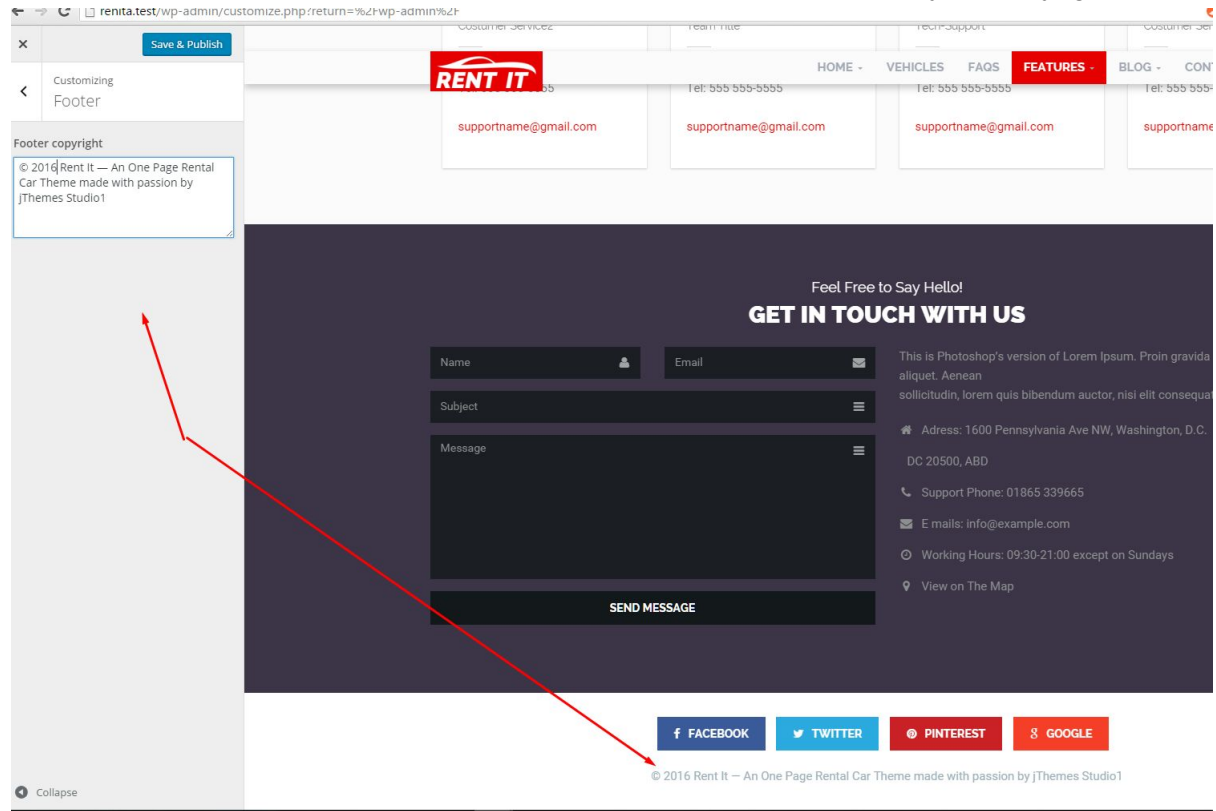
renita.test/wp-admin/customize.php?return=%2Fwp-admin%2F

×

Save & Publish

Customizing
Footer

Footer copyright

© 2016 Rent It — An One Page Rental Car Theme made with passion by jThemes Studio1

Collapse

Customer Service2
Team Title
Tech-Support
Customer Se

RENT IT

HOME
VEHICLES
FAQS
FEATURES
BLOG
CONT

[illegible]55
Tel: 555 555-5555
Tel: 555 555-5555
Tel: 555 55

supportname@gmail.com
supportname@gmail.com
supportname@gmail.com
supportname

Feel Free to Say Hello!
GET IN TOUCH WITH US

Name
Email
Subject
Message

SEND MESSAGE

This is Photoshop's version of Lorem Ipsum. Proin gravida aliquet. Aenean sollicitudin, lorem quis bibendum auctor, nisi elit consequat

Adress: 1600 Pennsylvania Ave NW, Washington, D.C. DC 20500, ABD

Support Phone: 01865 339665

E mails: info@example.com

Working Hours: 09:30-21:00 except on Sundays

View on The Map

FACEBOOK
TWITTER
PINTEREST
GOOGLE

© 2016 Rent It — An One Page Rental Car Theme made with passion by jThemes Studio1